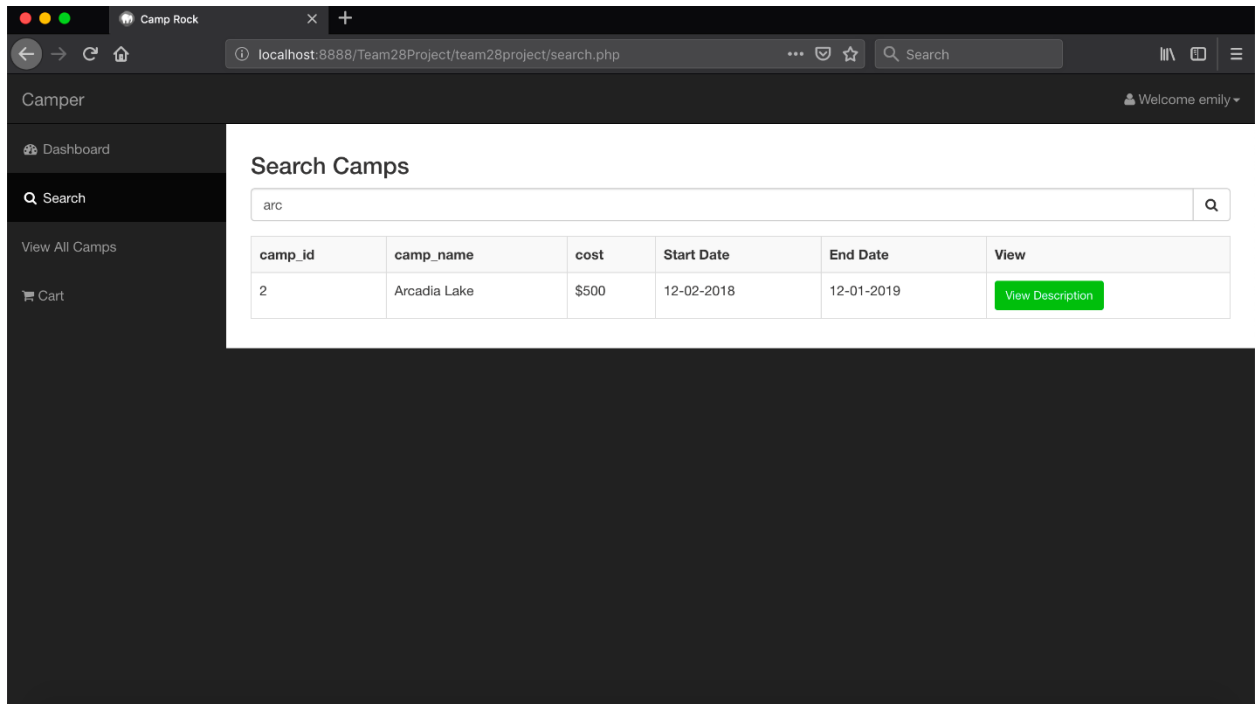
Camp Rock

localhost:8888/Team28Project/team28project/search.php

Search

Camper

Welcome emily

Dashboard

Search

View All Camps

Cart

Search Camps

arc

| camp_id | camp_name | cost | Start Date | End Date | View |
|---|---|---|---|---|---|
| 2 | Arcadia Lake | \$500 | 12-02-2018 | 12-01-2019 | View Description |